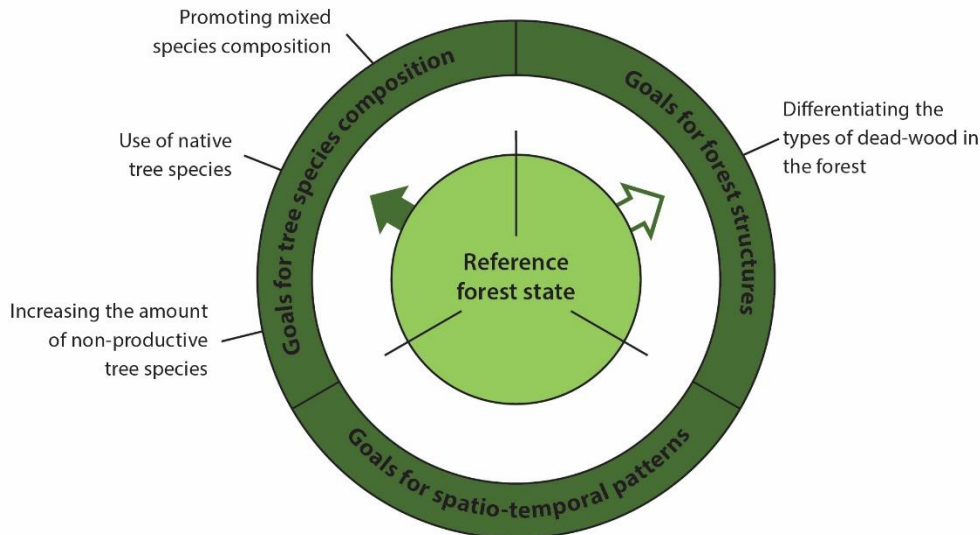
Promoting mixed species composition

Use of native tree species

Increasing the amount of non-productive tree species

Goals for tree species composition

Goals for forest structures

Differentiating the types of dead-wood in the forest

Reference forest state

Goals for spatio-temporal patterns